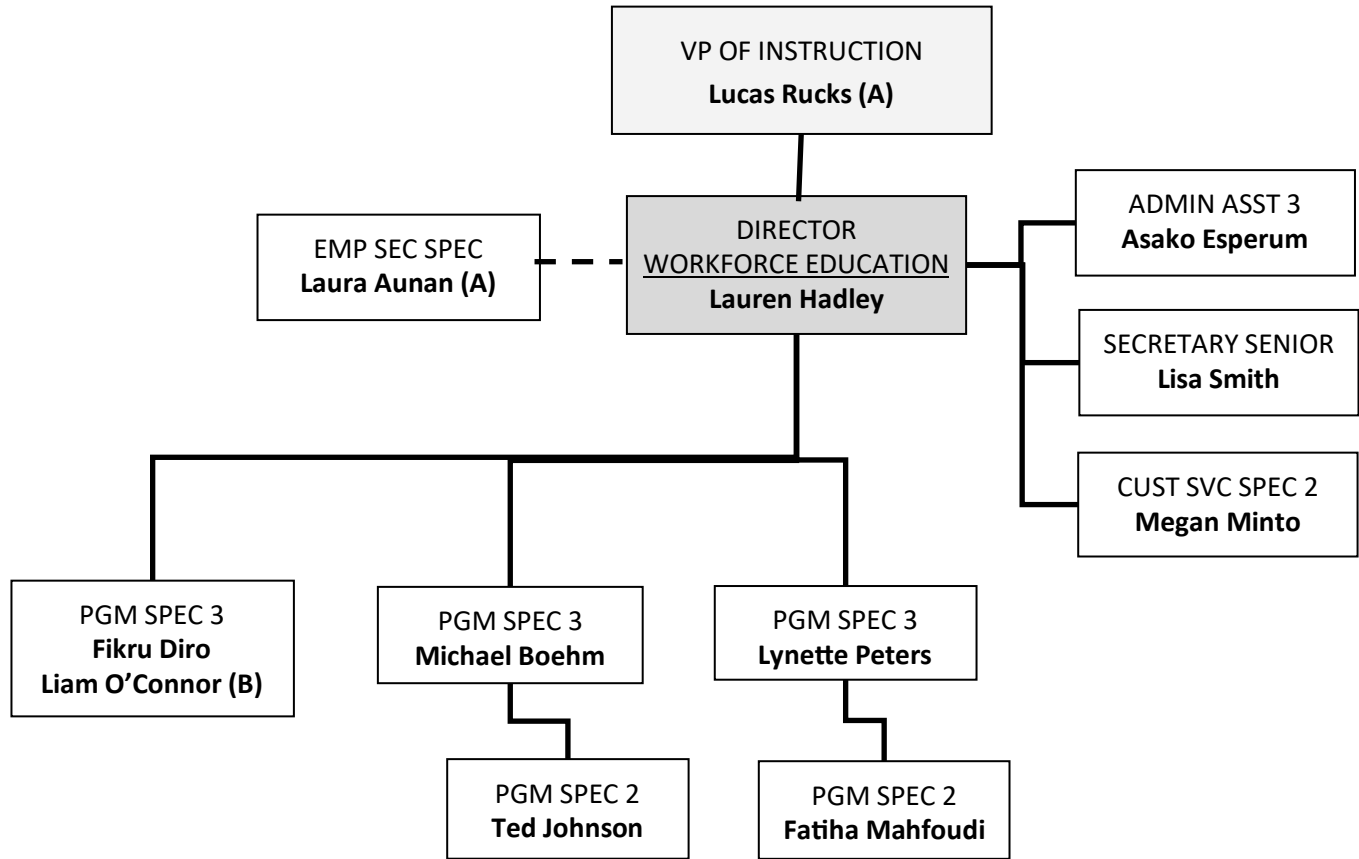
VP OF INSTRUCTION
Lucas Rucks (A)

EMP SEC SPEC
Laura Aunan (A)

DIRECTOR
WORKFORCE EDUCATION
Lauren Hadley

ADMIN ASST 3
Asako Esperum

SECRETARY SENIOR
Lisa Smith

CUST SVC SPEC 2
Megan Minto

PGM SPEC 3
Fikru Diro
Liam O'Connor (B)

PGM SPEC 3
Michael Boehm

PGM SPEC 3
Lynette Peters

PGM SPEC 2
Ted Johnson

PGM SPEC 2
Fatiha Mahfoudi